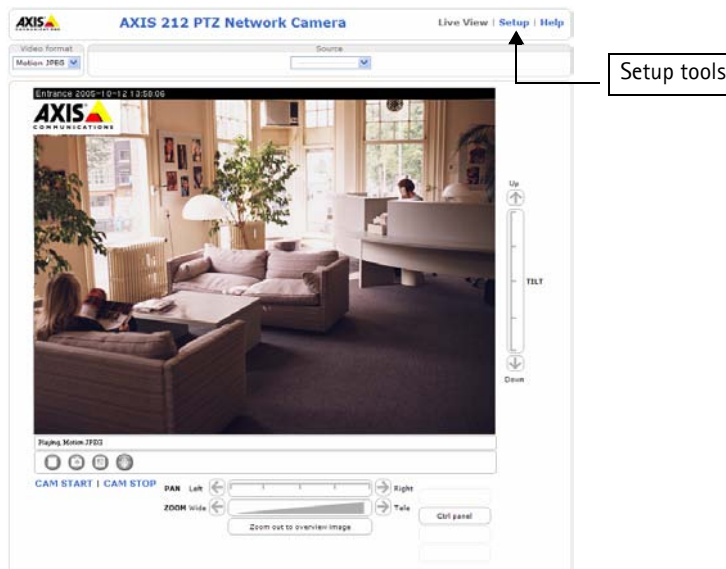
AXIS

AXIS 212 PTZ Network Camera

Live View | Setup | Help

Setup tools

Video format

Motion JPEG

Source

Entrance 2005-10-12 13:58:06

AXIS COMMUNICATIONS

Up

TILT

Down

Playing, Motion JPEG

CAM START | CAM STOP

PAN Left

Right

ZOOM Wide

Tele

Zoom out to overview image

Ctrl panel